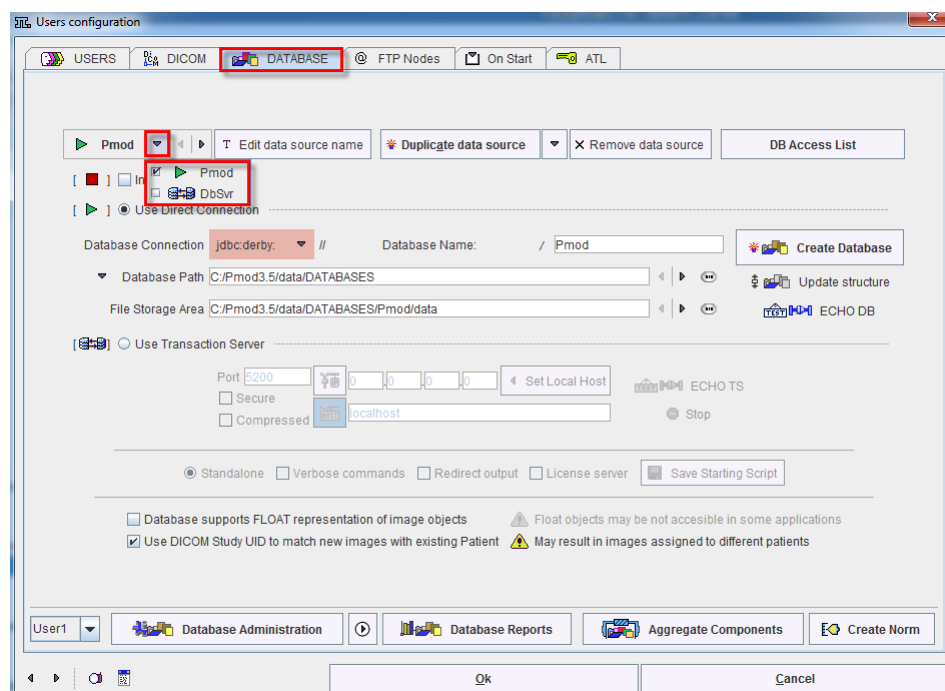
Users configuration

USERS | DICOM | DATABASE | FTP Nodes | On Start | ATL

Pmod | Edit data source name | Duplicate data source | Remove data source | DB Access List

Pmod
DbSvr

[ ] In

[ ] Use Direct Connection

Database Connection jdbc:derby: // Database Name: / Pmod

Create Database

Database Path C:/Pmod3.5/data/DATABASES

Update structure

File Storage Area C:/Pmod3.5/data/DATABASES/Pmod/data

ECHO DB

[ ] Use Transaction Server

Port 5200 0 0 0 0 Set Local Host ECHO TS

Secure

Compressed localhost

Stop

Standalone Verbose commands Redirect output License server Save Starting Script

Database supports FLOAT representation of image objects

Float objects may be not accesible in some applications

Use DICOM Study UID to match new images with existing Patient

May result in images assigned to different patients

User1 Database Administration Database Reports Aggregate Components Create Norm

Ok Cancel